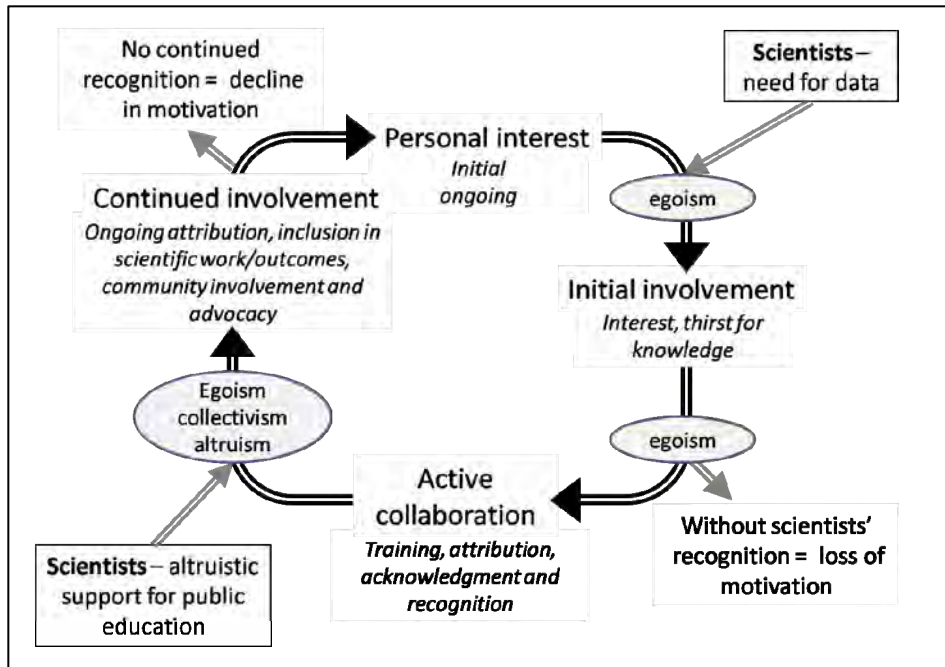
No continued recognition = decline in motivation

Personal interest
Initial
ongoing

Scientists – need for data

egoism

Continued involvement
Ongoing attribution, inclusion in scientific work/outcomes, community involvement and advocacy

Initial involvement
Interest, thirst for knowledge

Egoism
collectivism
altruism

egoism

Active collaboration
Training, attribution, acknowledgment and recognition

Without scientists' recognition = loss of motivation

Scientists – altruistic support for public education